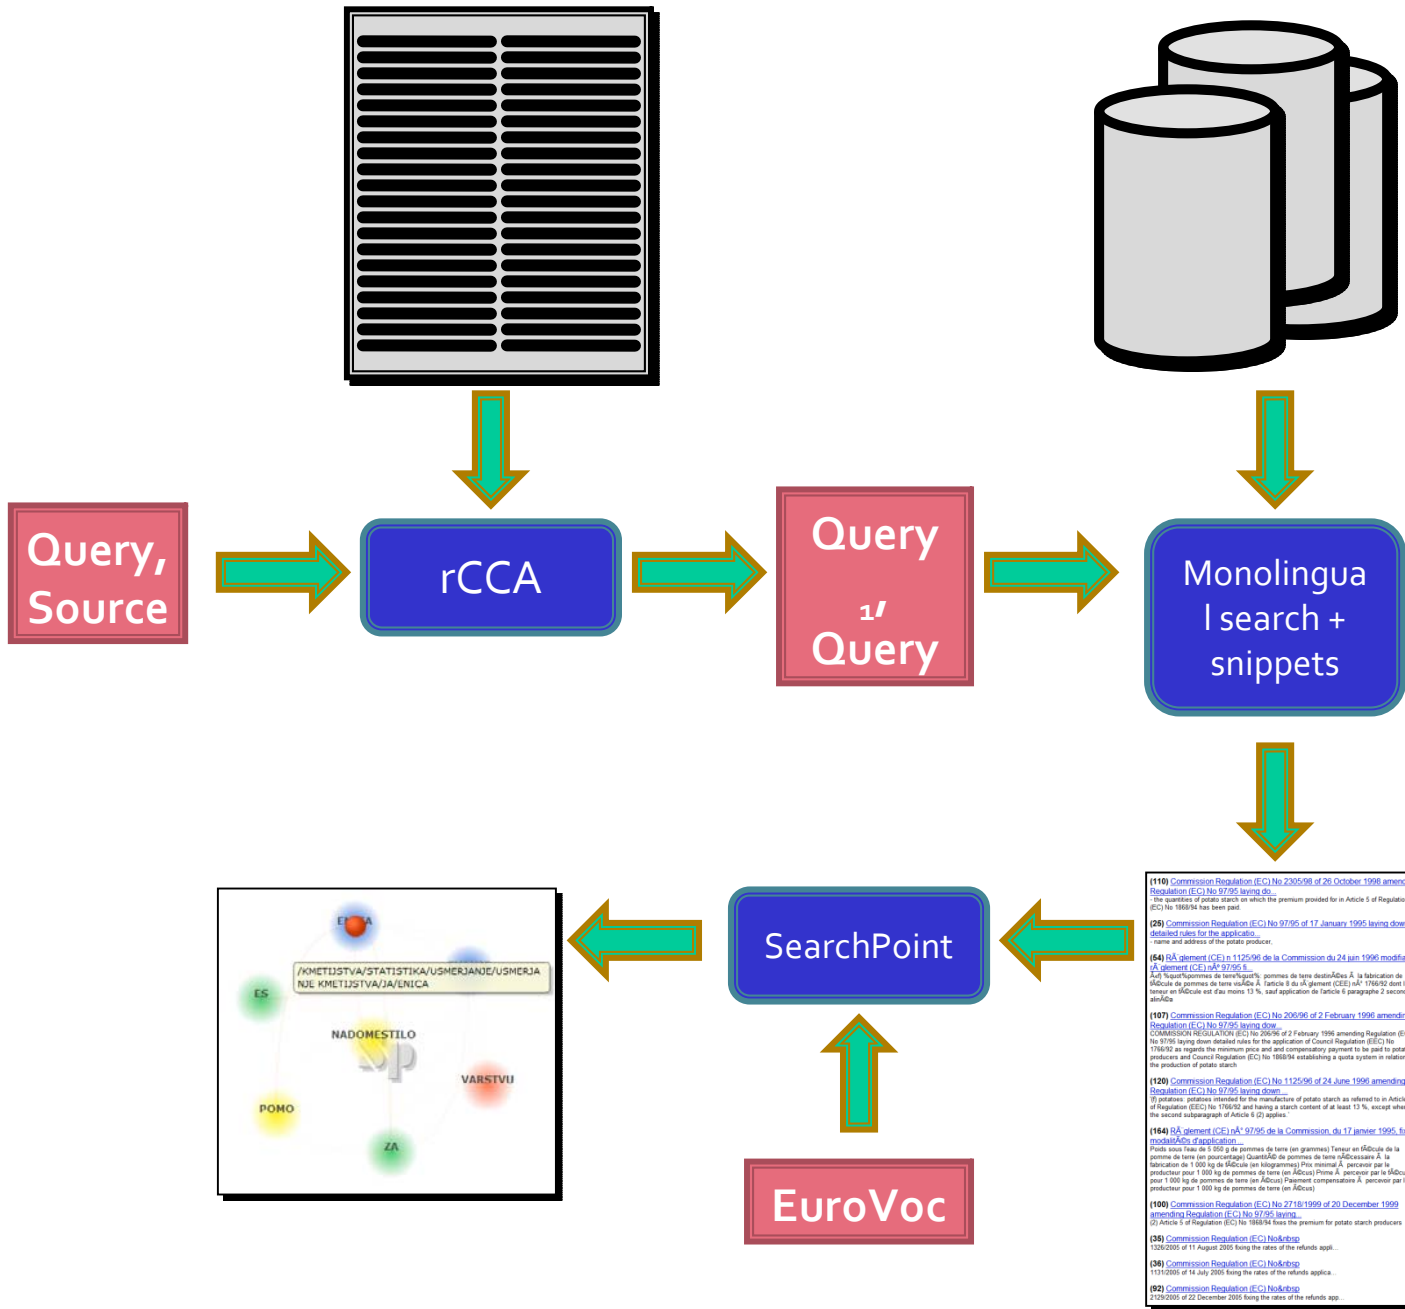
Query, Source

rCCA

Query 1, Query

Monolingual search + snippets

SearchPoint

EuroVoc

/KMETIJSTVA/STATISTIKA/USMERJANJE/USMERJANJE KMETIJSTVA/JA/ENICA

ES

NADOMESTILO

VARSTVU

POMO

ZA

(110) Commission Regulation (EC) No 2305/98 of 26 October 1998 amend Regulation (EC) No 97/95 laying do...

(25) Commission Regulation (EC) No 97/95 of 17 January 1995 laying dow detailed rules for the applicatio...

(54) RÃ glement (CE) n 1125/96 de la Commission du 24 juin 1996 modifi

(107) Commission Regulation (EC) No 206/96 of 2 February 1996 amendin Regulation (EC) No 97/95 laying dow...

(120) Commission Regulation (EC) No 1125/96 of 24 June 1996 amending Regulation (EC) No 97/95 laying down...

(164) RÃ glement (CE) nÂ° 97/95 de la Commission, du 17 janvier 1995, f modalitÃ©s d'application...

(100) Commission Regulation (EC) No 2718/1999 of 20 December 1999 amending Regulation (EC) No 97/95 laying...

(35) Commission Regulation (EC) No&nbsp

(36) Commission Regulation (EC) No&nbsp

(92) Commission Regulation (EC) No&nbsp